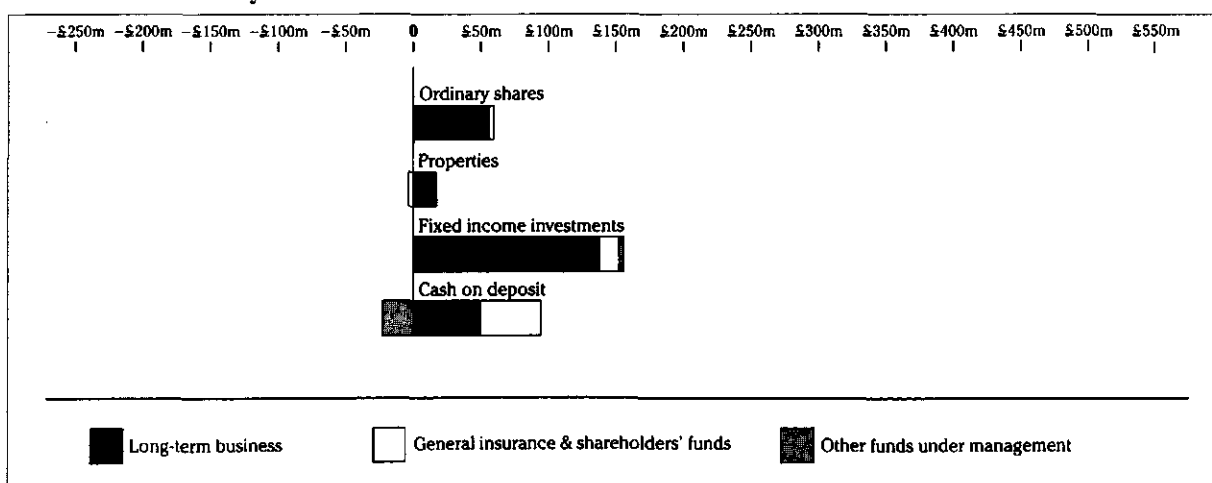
-£250m -£200m -£150m -£100m -£50m 0 £50m £100m £150m £200m £250m £300m £350m £400m £450m £500m £550m

Ordinary shares

Properties

Fixed income investments

Cash on deposit

Long-term business

General insurance & shareholders' funds

Other funds under management